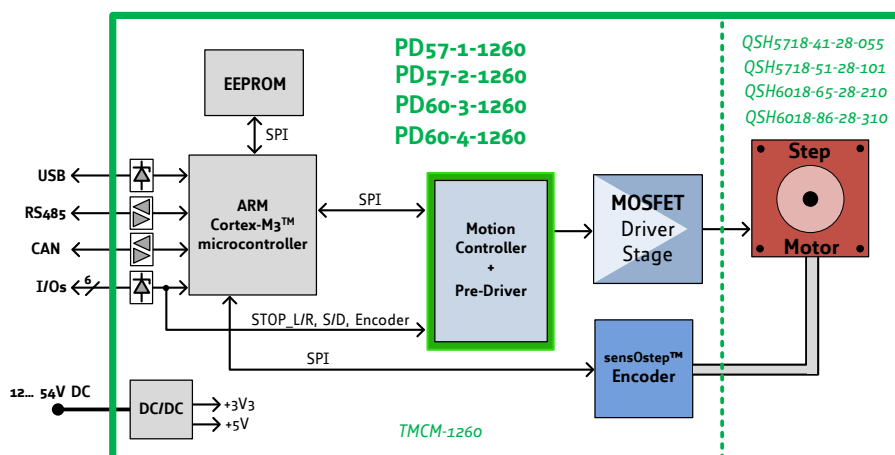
PD57-1-1260
PD57-2-1260
PD60-3-1260
PD60-4-1260

QSH5718-41-28-055
QSH5718-51-28-101
QSH6018-65-28-210
QSH6018-86-28-310

EEPROM

SPI

USB

RS485

CAN

I/Os

6

ARM
Cortex-M3™
microcontroller

SPI

Motion
Controller
+
Pre-Driver

MOSFET
Driver
Stage

Step

Motor

STOP_L/R, S/D, Encoder

SPI

sensOstep™
Encoder

12... 54V DC

DC/DC

+3V3

+5V

TMCM-1260